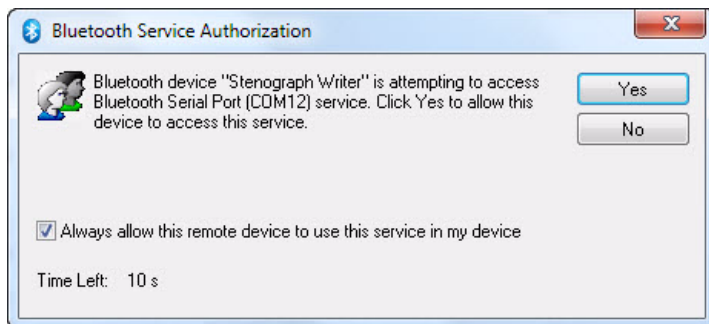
Bluetooth Service Authorization

Bluetooth device "Stenograph Writer" is attempting to access Bluetooth Serial Port (COM12) service. Click Yes to allow this device to access this service.

Yes

No

Always allow this remote device to use this service in my device

Time Left: 10 s